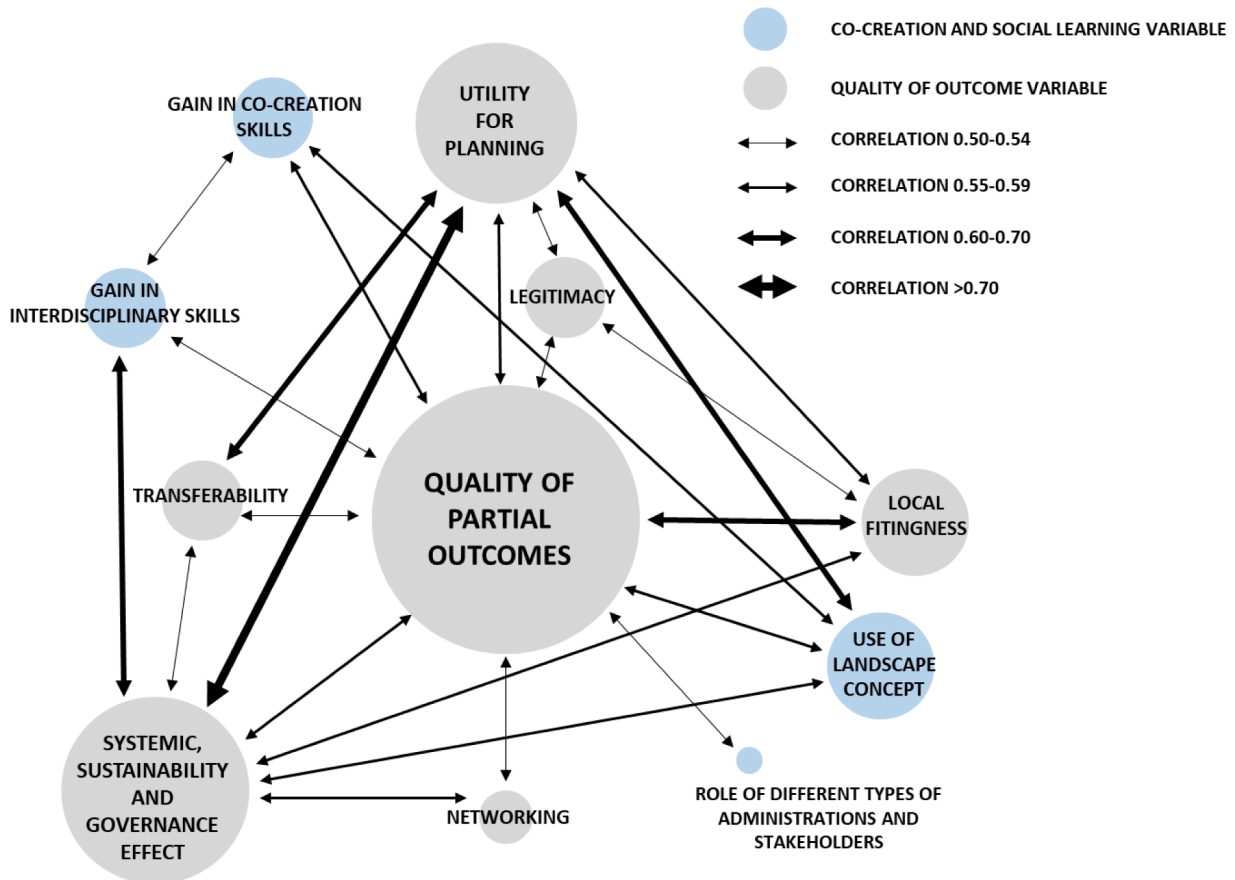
CO-CREATION AND SOCIAL LEARNING VARIABLE

QUALITY OF OUTCOME VARIABLE

CORRELATION 0.50-0.54

CORRELATION 0.55-0.59

CORRELATION 0.60-0.70

CORRELATION >0.70

GAIN IN CO-CREATION SKILLS

UTILITY FOR PLANNING

GAIN IN INTERDISCIPLINARY SKILLS

LEGITIMACY

TRANSFERABILITY

QUALITY OF PARTIAL OUTCOMES

LOCAL FITINGNESS

USE OF LANDSCAPE CONCEPT

SYSTEMIC, SUSTAINABILITY AND GOVERNANCE EFFECT

NETWORKING

ROLE OF DIFFERENT TYPES OF ADMINISTRATIONS AND STAKEHOLDERS